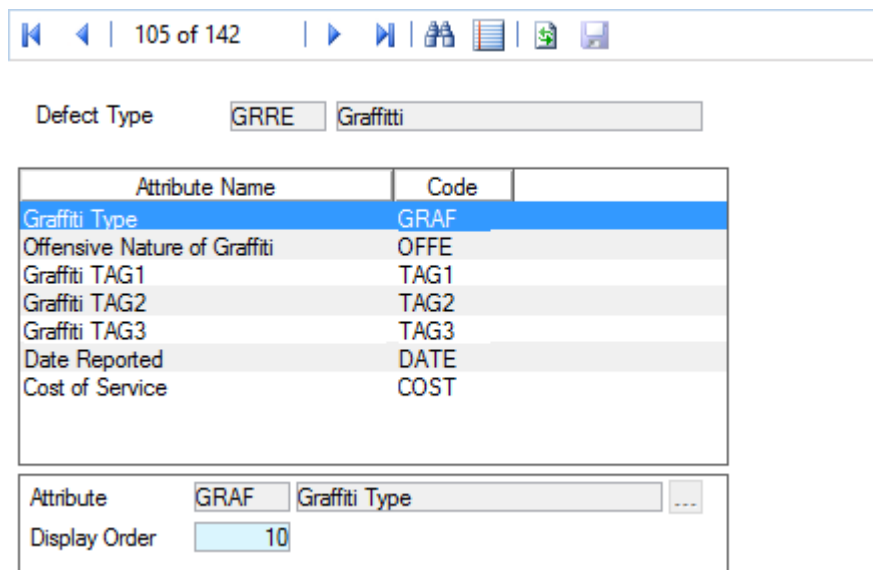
105 of 142

Defect Type GRRE Graffitti

| Attribute Name | Code |
|---|---|
| Graffiti Type | GRAF |
| Offensive Nature of Graffiti | OFFE |
| Graffiti TAG1 | TAG1 |
| Graffiti TAG2 | TAG2 |
| Graffiti TAG3 | TAG3 |
| Date Reported | DATE |
| Cost of Service | COST |

Attribute GRAF Graffiti Type ...

Display Order 10